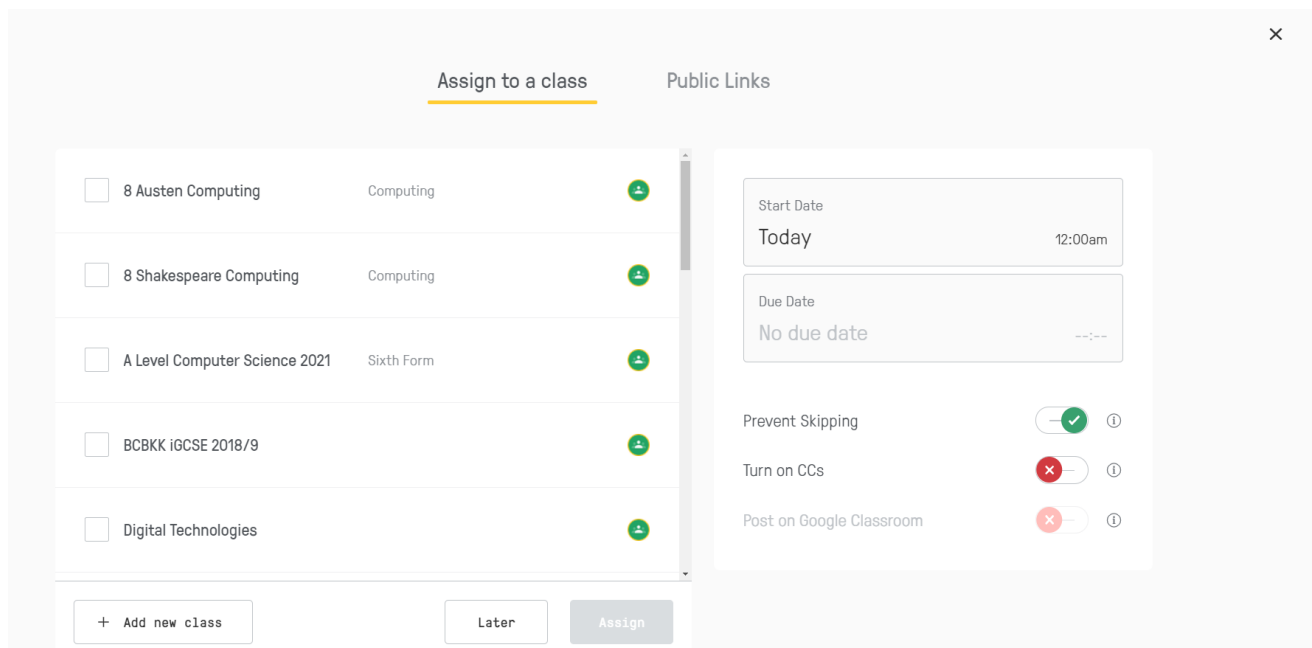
×

Assign to a class Public Links

8 Austen Computing Computing

8 Shakespeare Computing Computing

A Level Computer Science 2021 Sixth Form

BCBKK iGCSE 2018/9

Digital Technologies

+ Add new class

Later

Assign

Start Date
Today 12:00am

Due Date
No due date --:--

Prevent Skipping

Turn on CCs

Post on Google Classroom